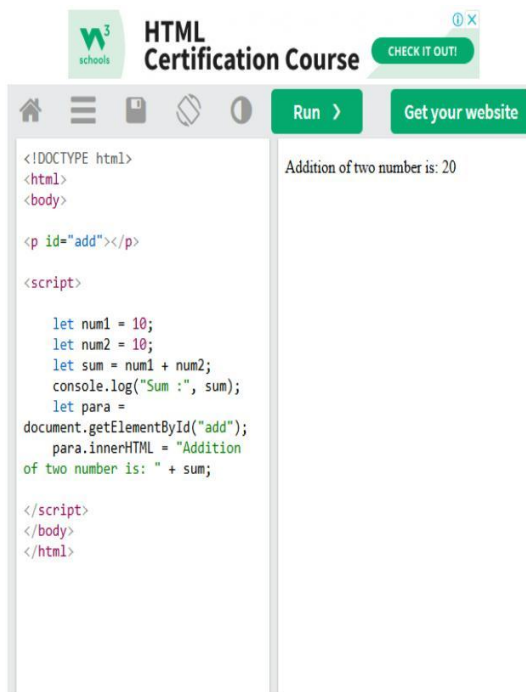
w3 schools HTML Certification Course CHECK IT OUT!

Run ❯ Get your website

<!DOCTYPE html>
<html>
<body>

<p id="add"></p>

<script>

let num1 = 10;
let num2 = 10;
let sum = num1 + num2;
console.log("Sum :", sum);
let para = document.getElementById("add");
para.innerHTML = "Addition of two number is: " + sum;

</script>
</body>
</html>

Addition of two number is: 20